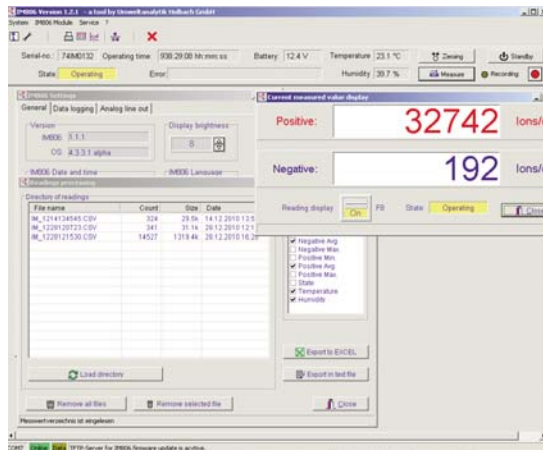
IM806 Version 1.2.1 - a tool by Umweltanalytik Holbach GmbH

System IM806 Module Service ?

Serial-no.: 74IM0132 Operating time: 938:29:08 hh:mm:ss Battery: 12.4 V Temperature 23.1 °C Zeroing Standby

State: Operating Error: Humidity 39.7 % Measure Recording

IM806 Settings

General Data logging Analog line out

Version

IM806 1.1.1

OS 4.3.3.1 alpha

Display brightness

8

IM806 Date and time

IM806 Language

Readings processing

Directory of readings

| File name | Count | Size | Date |
|---|---|---|---|
| IM_1214134545.CSV | 324 | 29.5k | 14.12.2010 13:5 |
| IM_1228120723.CSV | 341 | 31.1k | 28.12.2010 12:1 |
| IM_1228121530.CSV | 14527 | 1319.4k | 28.12.2010 16:2 |

Negative Avg.
Negative Max.
Positive Min.
Positive Avg.
Positive Max.
State
Temperature
Humidity

Load directory

Export to EXCEL

Export in text file

Remove all files

Remove selected file

Close

Messwertverzeichnis ist eingelesen

Current measured value display

Positive: 32742 Ions/

Negative: 192 Ions/

Reading display On F8 State: Operating Close

Online Data TFTP-Server for IM806 firmware update is active.